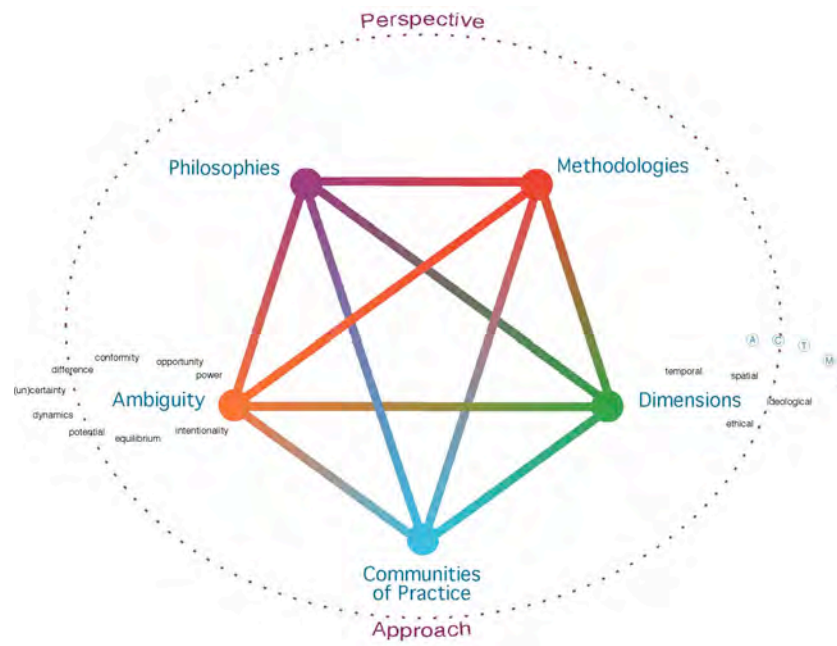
Perspective

Philosophies

Methodologies

conformity
opportunity
difference
power
(un)certainty
Ambiguity
dynamics
potential
equilibrium
intentionality

A
C
T
M
temporal
spatial
Dimensions
ideological
ethical

Communities of Practice

Approach